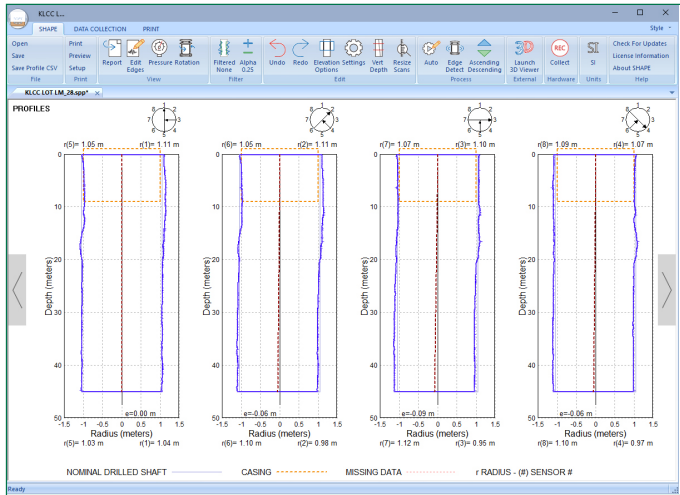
KLCC L...

SHAPE DATA COLLECTION PRINT

Style

Open
Save
Save Profile CSV
File

Print
Preview
Setup
Print

Report Edit Edges Pressure Rotation
View

Filtered None Alpha 0.25
Filter

Undo Redo Elevation Options Settings Vert Depth Resize Scans
Edit

Auto Edge Detect Ascending Descending
Process

Launch 3D Viewer
External

Collect
Hardware

SI
Units

Check For Updates
License Information
About SHAPE
Help

KLCC LOT LM_28.spp*

PROFILES

| 8 | 1 | 2 |
|---|---|---|
| 7 | | 3 |
| 6 | 5 | 4 |

r(5)= 1.05 m r(1)= 1.11 m
r(6)= 1.05 m r(2)= 1.11 m
r(7)= 1.07 m r(3)= 1.10 m
r(8)= 1.09 m r(4)= 1.07 m

Depth (meters)

0 10 20 30 40 50

e=0.00 m
e=-0.06 m
e=-0.09 m
e=-0.06 m

-1.5 -1 -0.5 0 0.5 1 1.5
Radius (meters)

r(5)= 1.03 m r(1)= 1.04 m
r(6)= 1.10 m r(2)= 0.98 m
r(7)= 1.12 m r(3)= 0.95 m
r(8)= 1.10 m r(4)= 0.97 m

NOMINAL DRILLED SHAFT CASING MISSING DATA r RADIUS - (#) SENSOR #

Ready